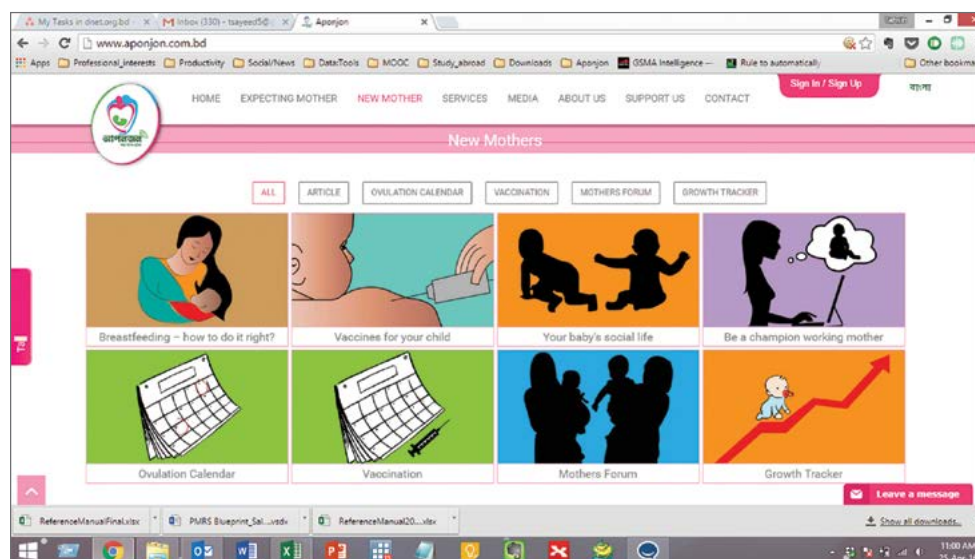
My Tasks in dnet.org.bd ×
M Inbox (330) - tsayeed5@ ×
Aponjon ×

www.aponjon.com.bd

Apps Professional_interests Productivity Social/News DataTools MOOC Study_abroad Downloads Aponjon GSMA Intelligence – Rule to automatically Other bookmarks

আপনজন

HOME EXPECTING MOTHER NEW MOTHER SERVICES MEDIA ABOUT US SUPPORT US CONTACT

Sign In / Sign Up

বাংলা

New Mothers

ALL ARTICLE OVULATION CALENDAR VACCINATION MOTHERS FORUM GROWTH TRACKER

Breastfeeding – how to do it right?

Vaccines for your child

Your baby's social life

Be a champion working mother

Ovulation Calendar

Vaccination

Mothers Forum

Growth Tracker

Leave a message

ReferenceManualFinal.xlsx
PMRS Blueprint_Sal....vsdx
ReferenceManual20....xlsx
Show all downloads...

11:00 AM